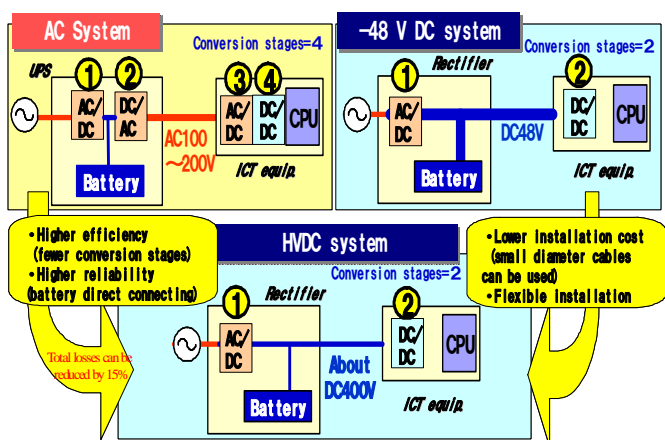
AC System

Conversion stages=4

UPS

1 AC/DC

2 DC/AC

Battery

AC100 ～200V

3 AC/DC

4 DC/DC

CPU

ICT equip.

-48 V DC system

Conversion stages=2

Rectifier

1 AC/DC

Battery

DC48V

2 DC/DC

CPU

ICT equip.

•Higher efficiency (fewer conversion stages)
•Higher reliability (battery direct connecting)

HVDC system

Conversion stages=2

•Lower installation cost (small diameter cables can be used)
•Flexible installation

Rectifier

1 AC/DC

Battery

About DC400V

2 DC/DC

CPU

ICT equip.

Total losses can be reduced by 15%